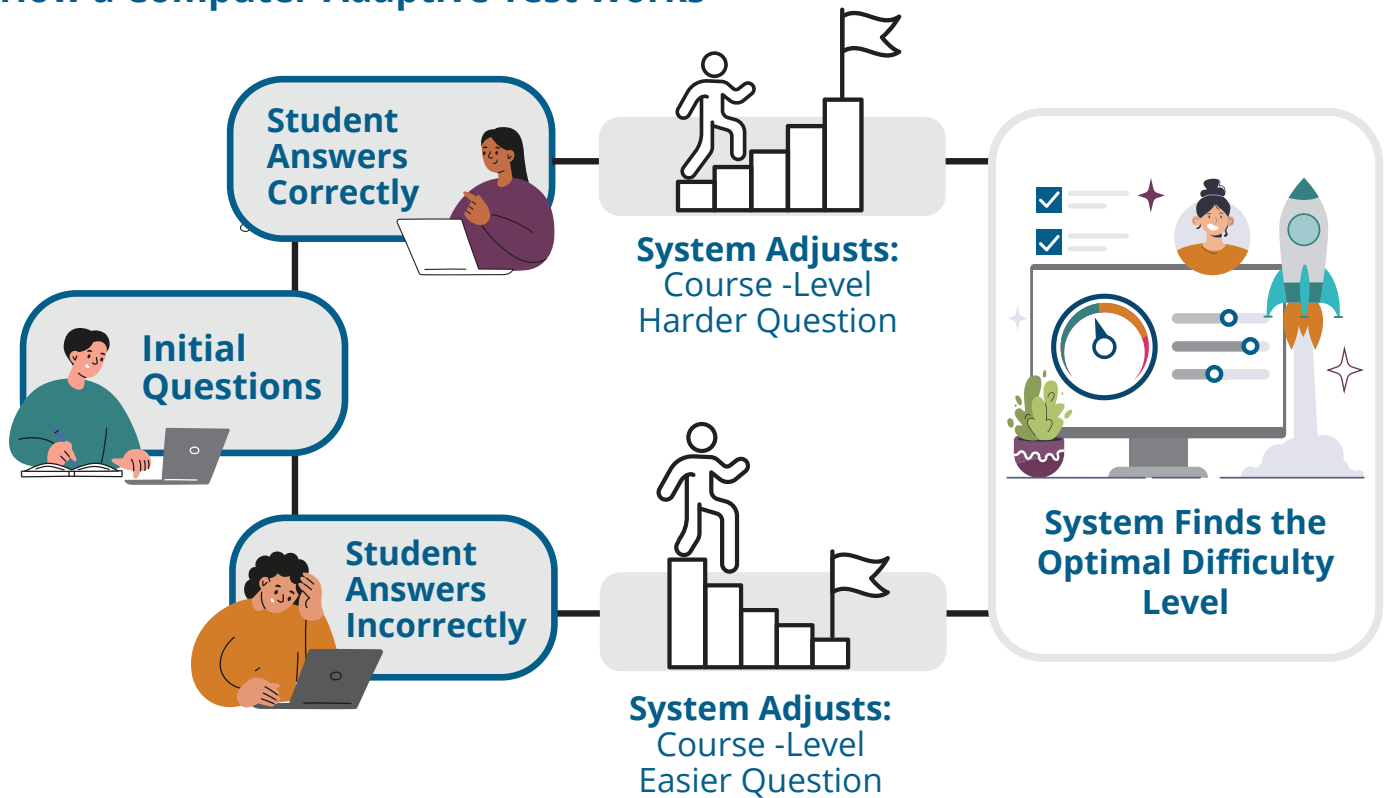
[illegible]

Student Answers Correctly

System Adjusts:
Course -Level
Harder Question

Initial Questions

System Finds the Optimal Difficulty Level

Student Answers Incorrectly

System Adjusts:
Course -Level
Easier Question